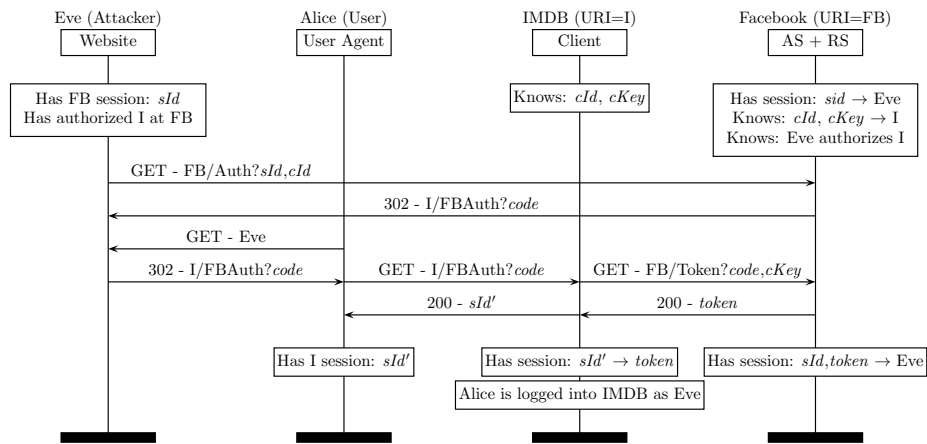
Eve (Attacker)
Website

Alice (User)
User Agent

IMDB (URI=I)
Client

Facebook (URI=FB)
AS + RS

Has FB session: $sId$
Has authorized I at FB

Knows: $cId$, $cKey$

Has session: $sid \rightarrow$ Eve
Knows: $cId$, $cKey \rightarrow$ I
Knows: Eve authorizes I

GET - FB/Auth?$sId$,$cId$

302 - I/FBAuth?$code$

GET - Eve

302 - I/FBAuth?$code$

GET - I/FBAuth?$code$

GET - FB/Token?$code$,$cKey$

200 - $sId'$

200 - $token$

Has I session: $sId'$

Has session: $sId' \rightarrow token$

Has session: $sId$,$token \rightarrow$ Eve

Alice is logged into IMDB as Eve